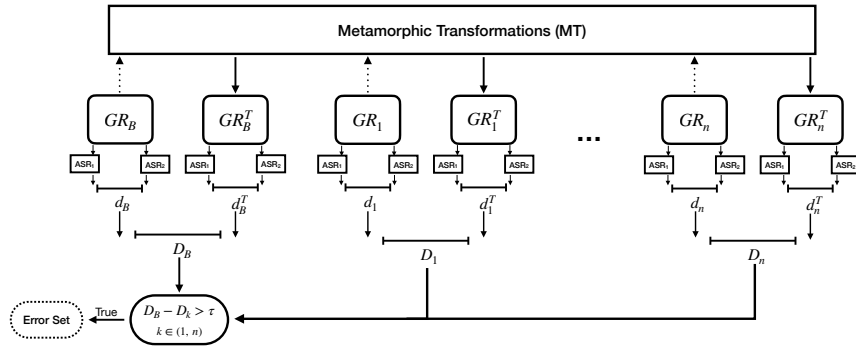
Metamorphic Transformations (MT)

$GR_B$

$GR_B^T$

$GR_1$

$GR_1^T$

...

$GR_n$

$GR_n^T$

ASR₁ ASR₂ ASR₁ ASR₂ ASR₁ ASR₂ ASR₁ ASR₂ ASR₁ ASR₂ ASR₁ ASR₂

$d_B$

$d_B^T$

$d_1$

$d_1^T$

$d_n$

$d_n^T$

$D_B$

$D_1$

$D_n$

Error Set

True

$D_B - D_k > \tau$
$k \in (1, n)$